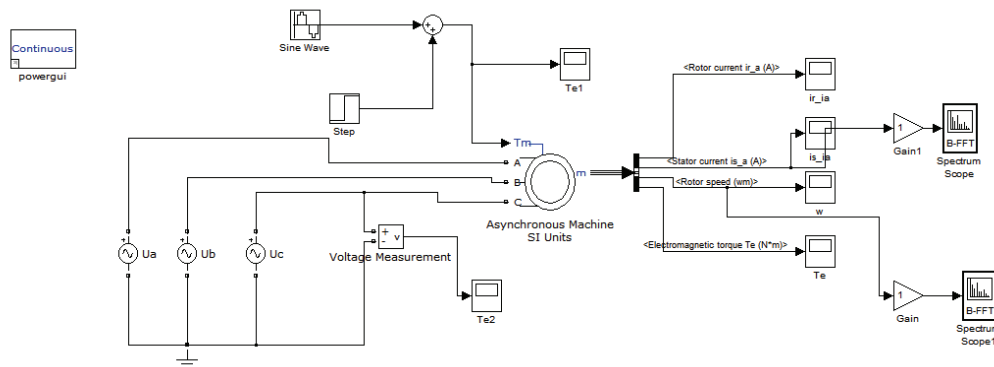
Continuous

powergui

Sine Wave

Step

Te1

Tm

A

B

C

m

Asynchronous Machine SI Units

+

-

v

Voltage Measurement

Te2

Ua

Ub

Uc

<Rotor current ir_a (A)>

ir_ia

<Stator current is_a (A)>

is_ia

1

Gain1

B-FFT

Spectrum Scope

<Rotor speed (wm)>

w

<Electromagnetic torque Te (N*m)>

Te

1

Gain

B-FFT

Spectrum Scope1